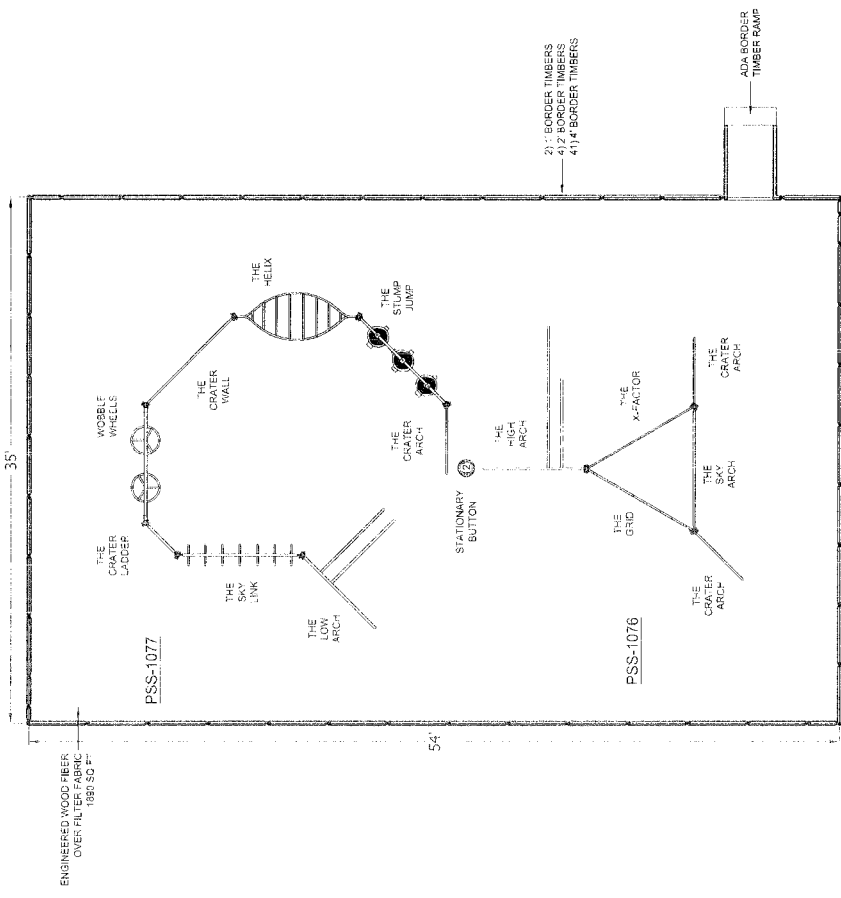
ADA BORDER TIMBER RAMP

2) 1' BORDER TIMBERS
4) 2' BORDER TIMBERS
41) 4' BORDER TIMBERS

35'

THE HELIX

THE STUMP JUMP

WOBBLE WHEELS

THE CRATER WALL

THE CRATER ARCH

THE HIGH ARCH

12

STATIONARY BUTTON

THE X-FACTOR

THE CRATER ARCH

THE SKY ARCH

THE GRID

THE CRATER ARCH

THE CRATER LADDER

THE SKY LINK

THE LOW ARCH

PSS-1077

PSS-1076

54'

ENGINEERED WOOD FIBER OVER FILTER FABRIC 1890 SQ FT